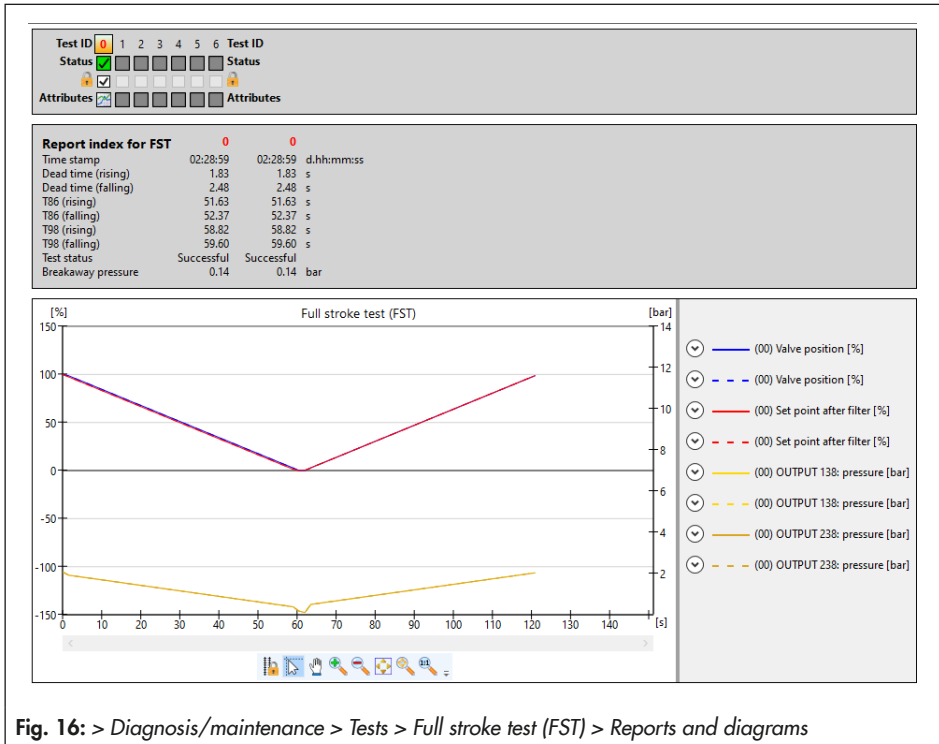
Test ID 0 1 2 3 4 5 6 Test ID
Status Status
Attributes Attributes

| Report index for FST | 0 | 0 | |
|---|---|---|---|
| Time stamp | 02:28:59 | 02:28:59 | d.hh:mm:ss |
| Dead time (rising) | 1.83 | 1.83 | s |
| Dead time (falling) | 2.48 | 2.48 | s |
| T86 (rising) | 51.63 | 51.63 | s |
| T86 (falling) | 52.37 | 52.37 | s |
| T98 (rising) | 58.82 | 58.82 | s |
| T98 (falling) | 59.60 | 59.60 | s |
| Test status | Successful | Successful | |
| Breakaway pressure | 0.14 | 0.14 | bar |

[%] Full stroke test (FST) [bar]
150 100 50 0 -50 -100 -150
14 12 10 8 6 4 2
0 10 20 30 40 50 60 70 80 90 100 110 120 130 140 [s]

(00) Valve position [%]
(00) Valve position [%]
(00) Set point after filter [%]
(00) Set point after filter [%]
(00) OUTPUT 138: pressure [bar]
(00) OUTPUT 138: pressure [bar]
(00) OUTPUT 238: pressure [bar]
(00) OUTPUT 238: pressure [bar]

Fig. 16: > Diagnosis/maintenance > Tests > Full stroke test (FST) > Reports and diagrams